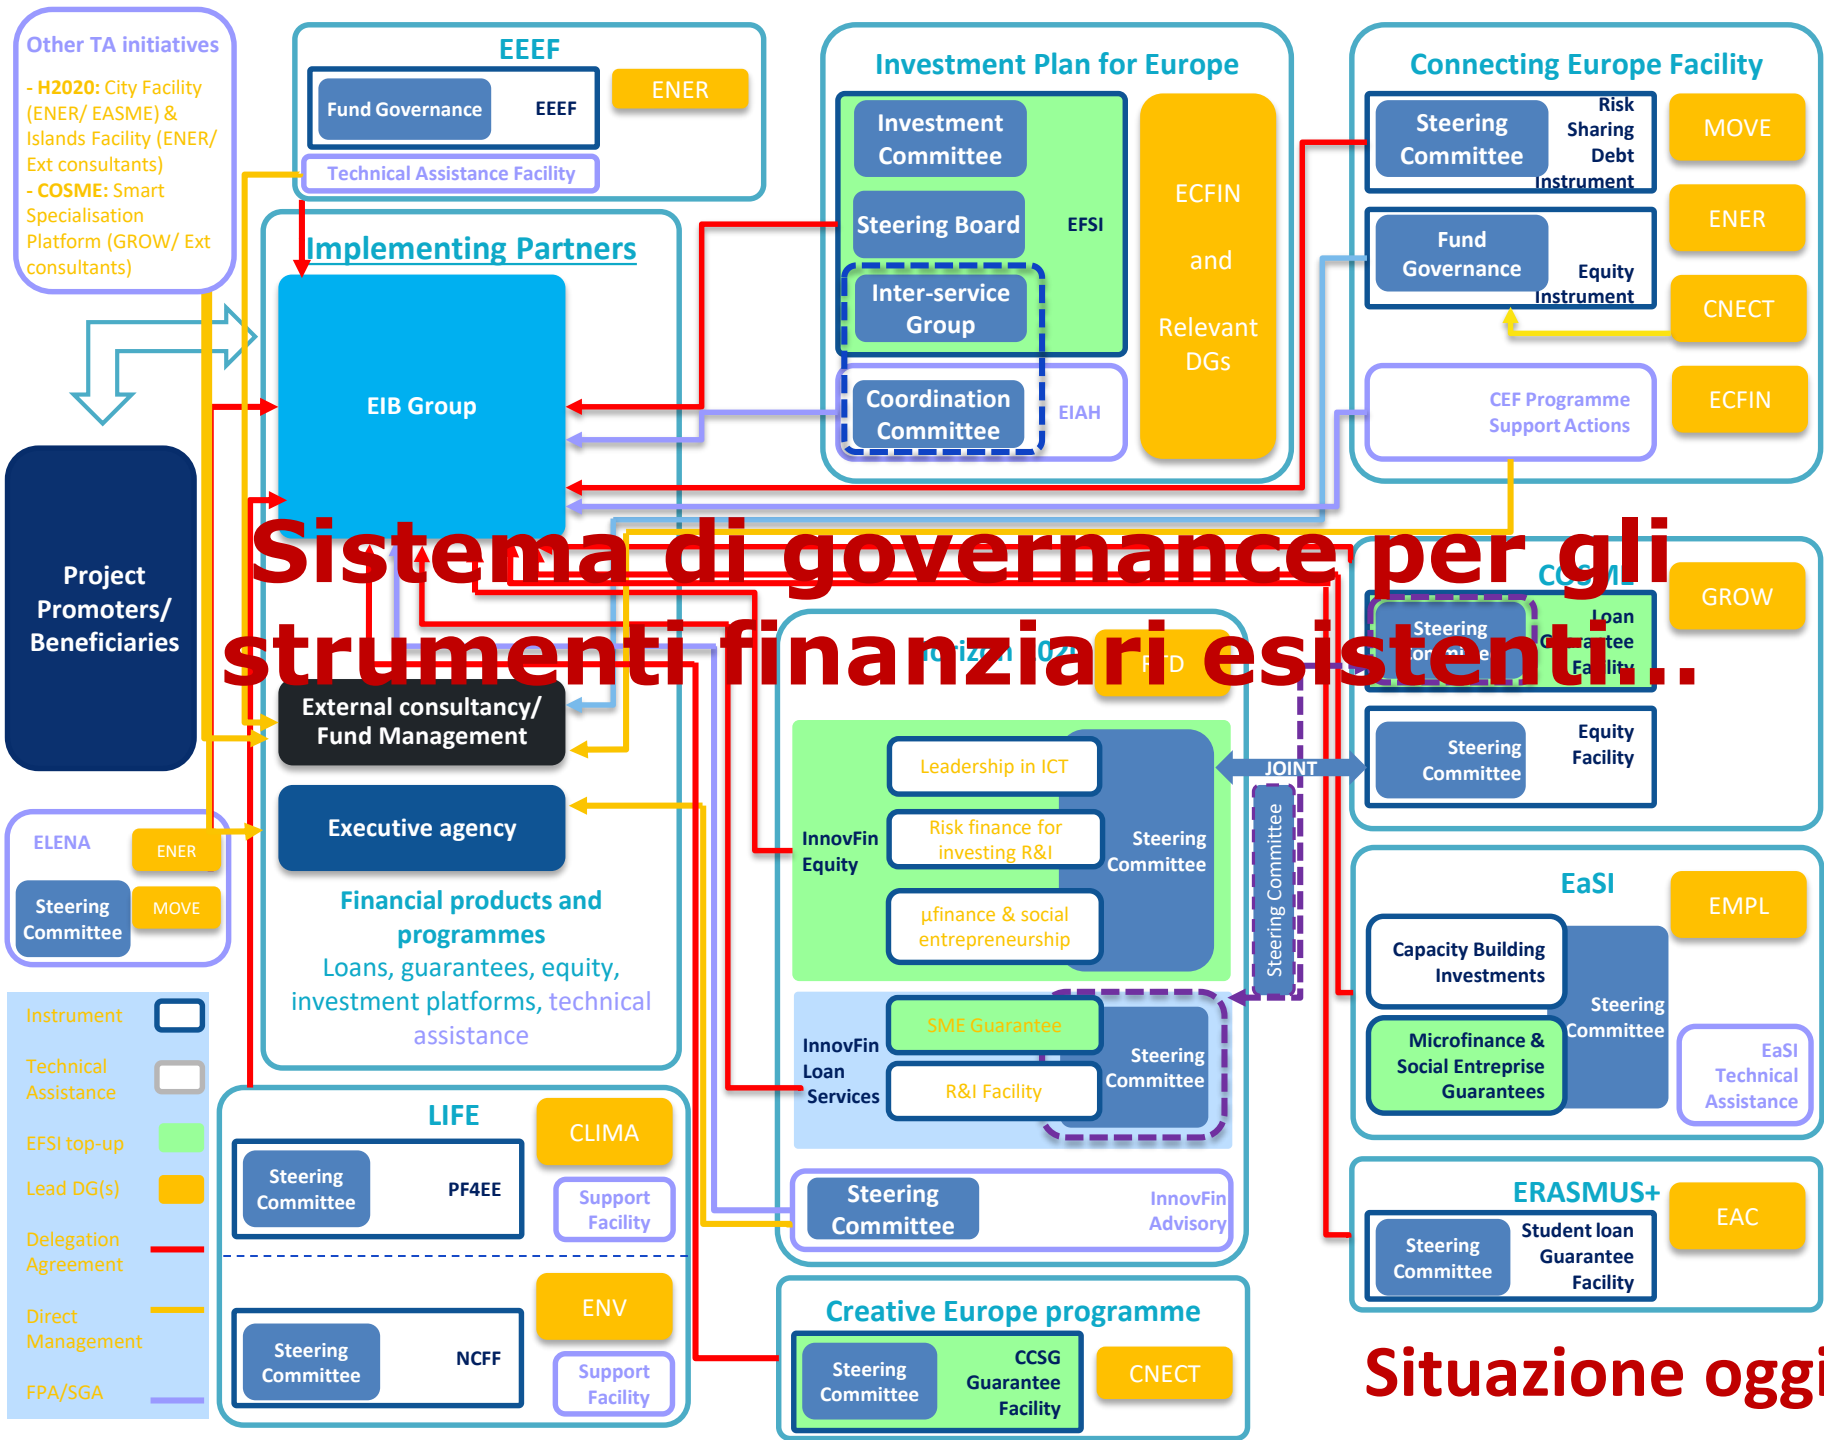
Other TA initiatives

- H2020: City Facility (ENER/ EASME) & Islands Facility (ENER/ Ext consultants)
- COSME: Smart Specialisation Platform (GROW/ Ext consultants)

EEEF
Fund Governance
EEEF
ENER
Technical Assistance Facility

Investment Plan for Europe
Investment Committee
Steering Board
EFSI
Inter-service Group
Coordination Committee
EIAH
ECFIN and Relevant DGs

Connecting Europe Facility
Steering Committee
Risk Sharing Debt Instrument
MOVE
Fund Governance
Equity Instrument
ENER
CNECT
CEF Programme Support Actions
ECFIN

Implementing Partners
EIB Group

Project Promoters/ Beneficiaries

Sistema di governance per gli strumenti finanziari esistenti...

COSME
GROW
Steering Committee
Loan Guarantee Facility
Equity Facility

External consultancy/ Fund Management
Executive agency
Financial products and programmes
Loans, guarantees, equity, investment platforms, technical assistance

ELENA
ENER
Steering Committee
MOVE

Horizon 2020
RTD
Leadership in ICT
Risk finance for investing R&I
µfinance & social entrepreneurship
InnovFin Equity
Steering Committee
JOINT
Steering Committee
SME Guarantee
R&I Facility
InnovFin Loan Services
Steering Committee
Steering Committee
InnovFin Advisory

EaSI
EMPL
Capacity Building Investments
Microfinance & Social Entreprise Guarantees
Steering Committee
EaSI Technical Assistance

| Instrument | |
|---|---|
| Technical Assistance | |
| EFSI top-up | |
| Lead DG(s) | |
| Delegation Agreement | |
| Direct Management | |
| FPA/SGA | |

LIFE
CLIMA
Steering Committee
PF4EE
Support Facility
ENV
Steering Committee
NCFF
Support Facility

Creative Europe programme
Steering Committee
CCSG Guarantee Facility
CNECT

ERASMUS+
EAC
Steering Committee
Student loan Guarantee Facility

Situazione oggi